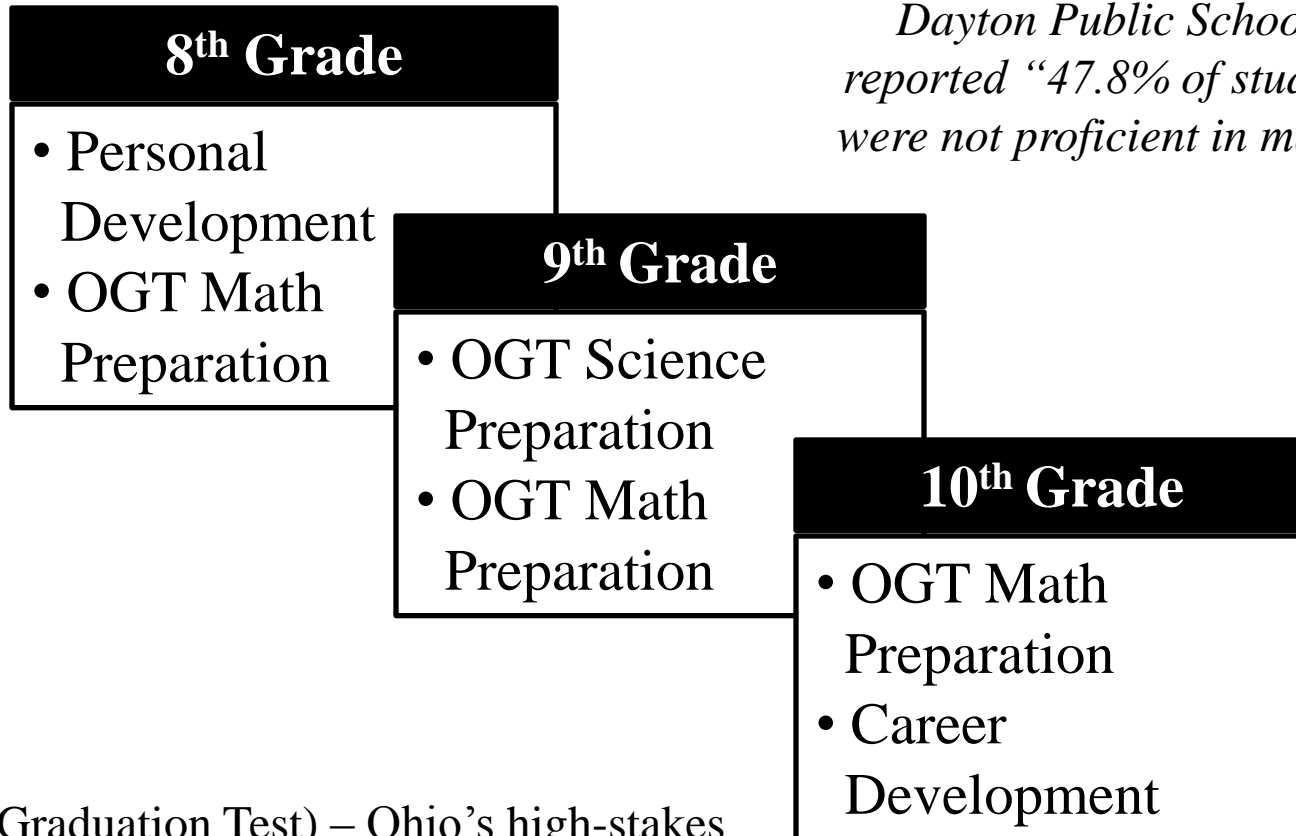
8th Grade

• Personal Development
• OGT Math Preparation

Dayton Public Schoo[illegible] reported "47.8% of stu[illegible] were not proficient in m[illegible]

9th Grade

• OGT Science Preparation
• OGT Math Preparation

10th Grade

• OGT Math Preparation
• Career Development

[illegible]Graduation Test) – Ohio's high-stakes